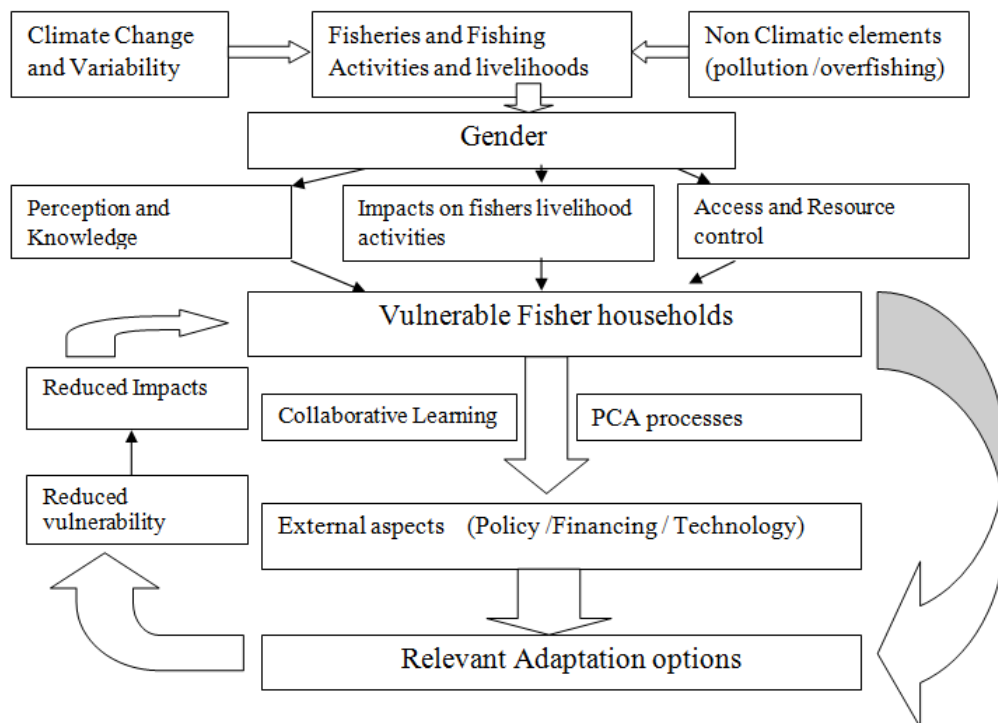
Climate Change and Variability

Fisheries and Fishing Activities and livelihoods

Non Climatic elements (pollution /overfishing)

Gender

Perception and Knowledge

Impacts on fishers livelihood activities

Access and Resource control

Vulnerable Fisher households

Reduced Impacts

Collaborative Learning

PCA processes

Reduced vulnerability

External aspects (Policy /Financing / Technology)

Relevant Adaptation options